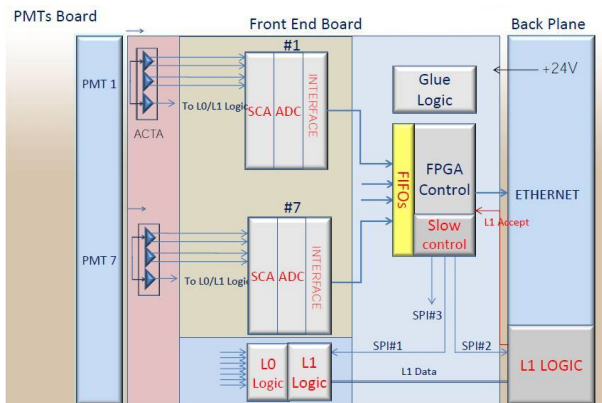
PMTs Board

Front End Board

Back Plane

PMT 1

ACTA

To L0/L1 Logic

#1

SCA ADC INTERFACE

Glue Logic

+24V

FIFOs

FPGA Control

ETHERNET

Slow control

L1 Accept

PMT 7

To L0/L1 Logic

#7

SCA ADC INTERFACE

SPI#3

SPI#1

SPI#2

L0 Logic

L1 Logic

L1 Data

L1 LOGIC